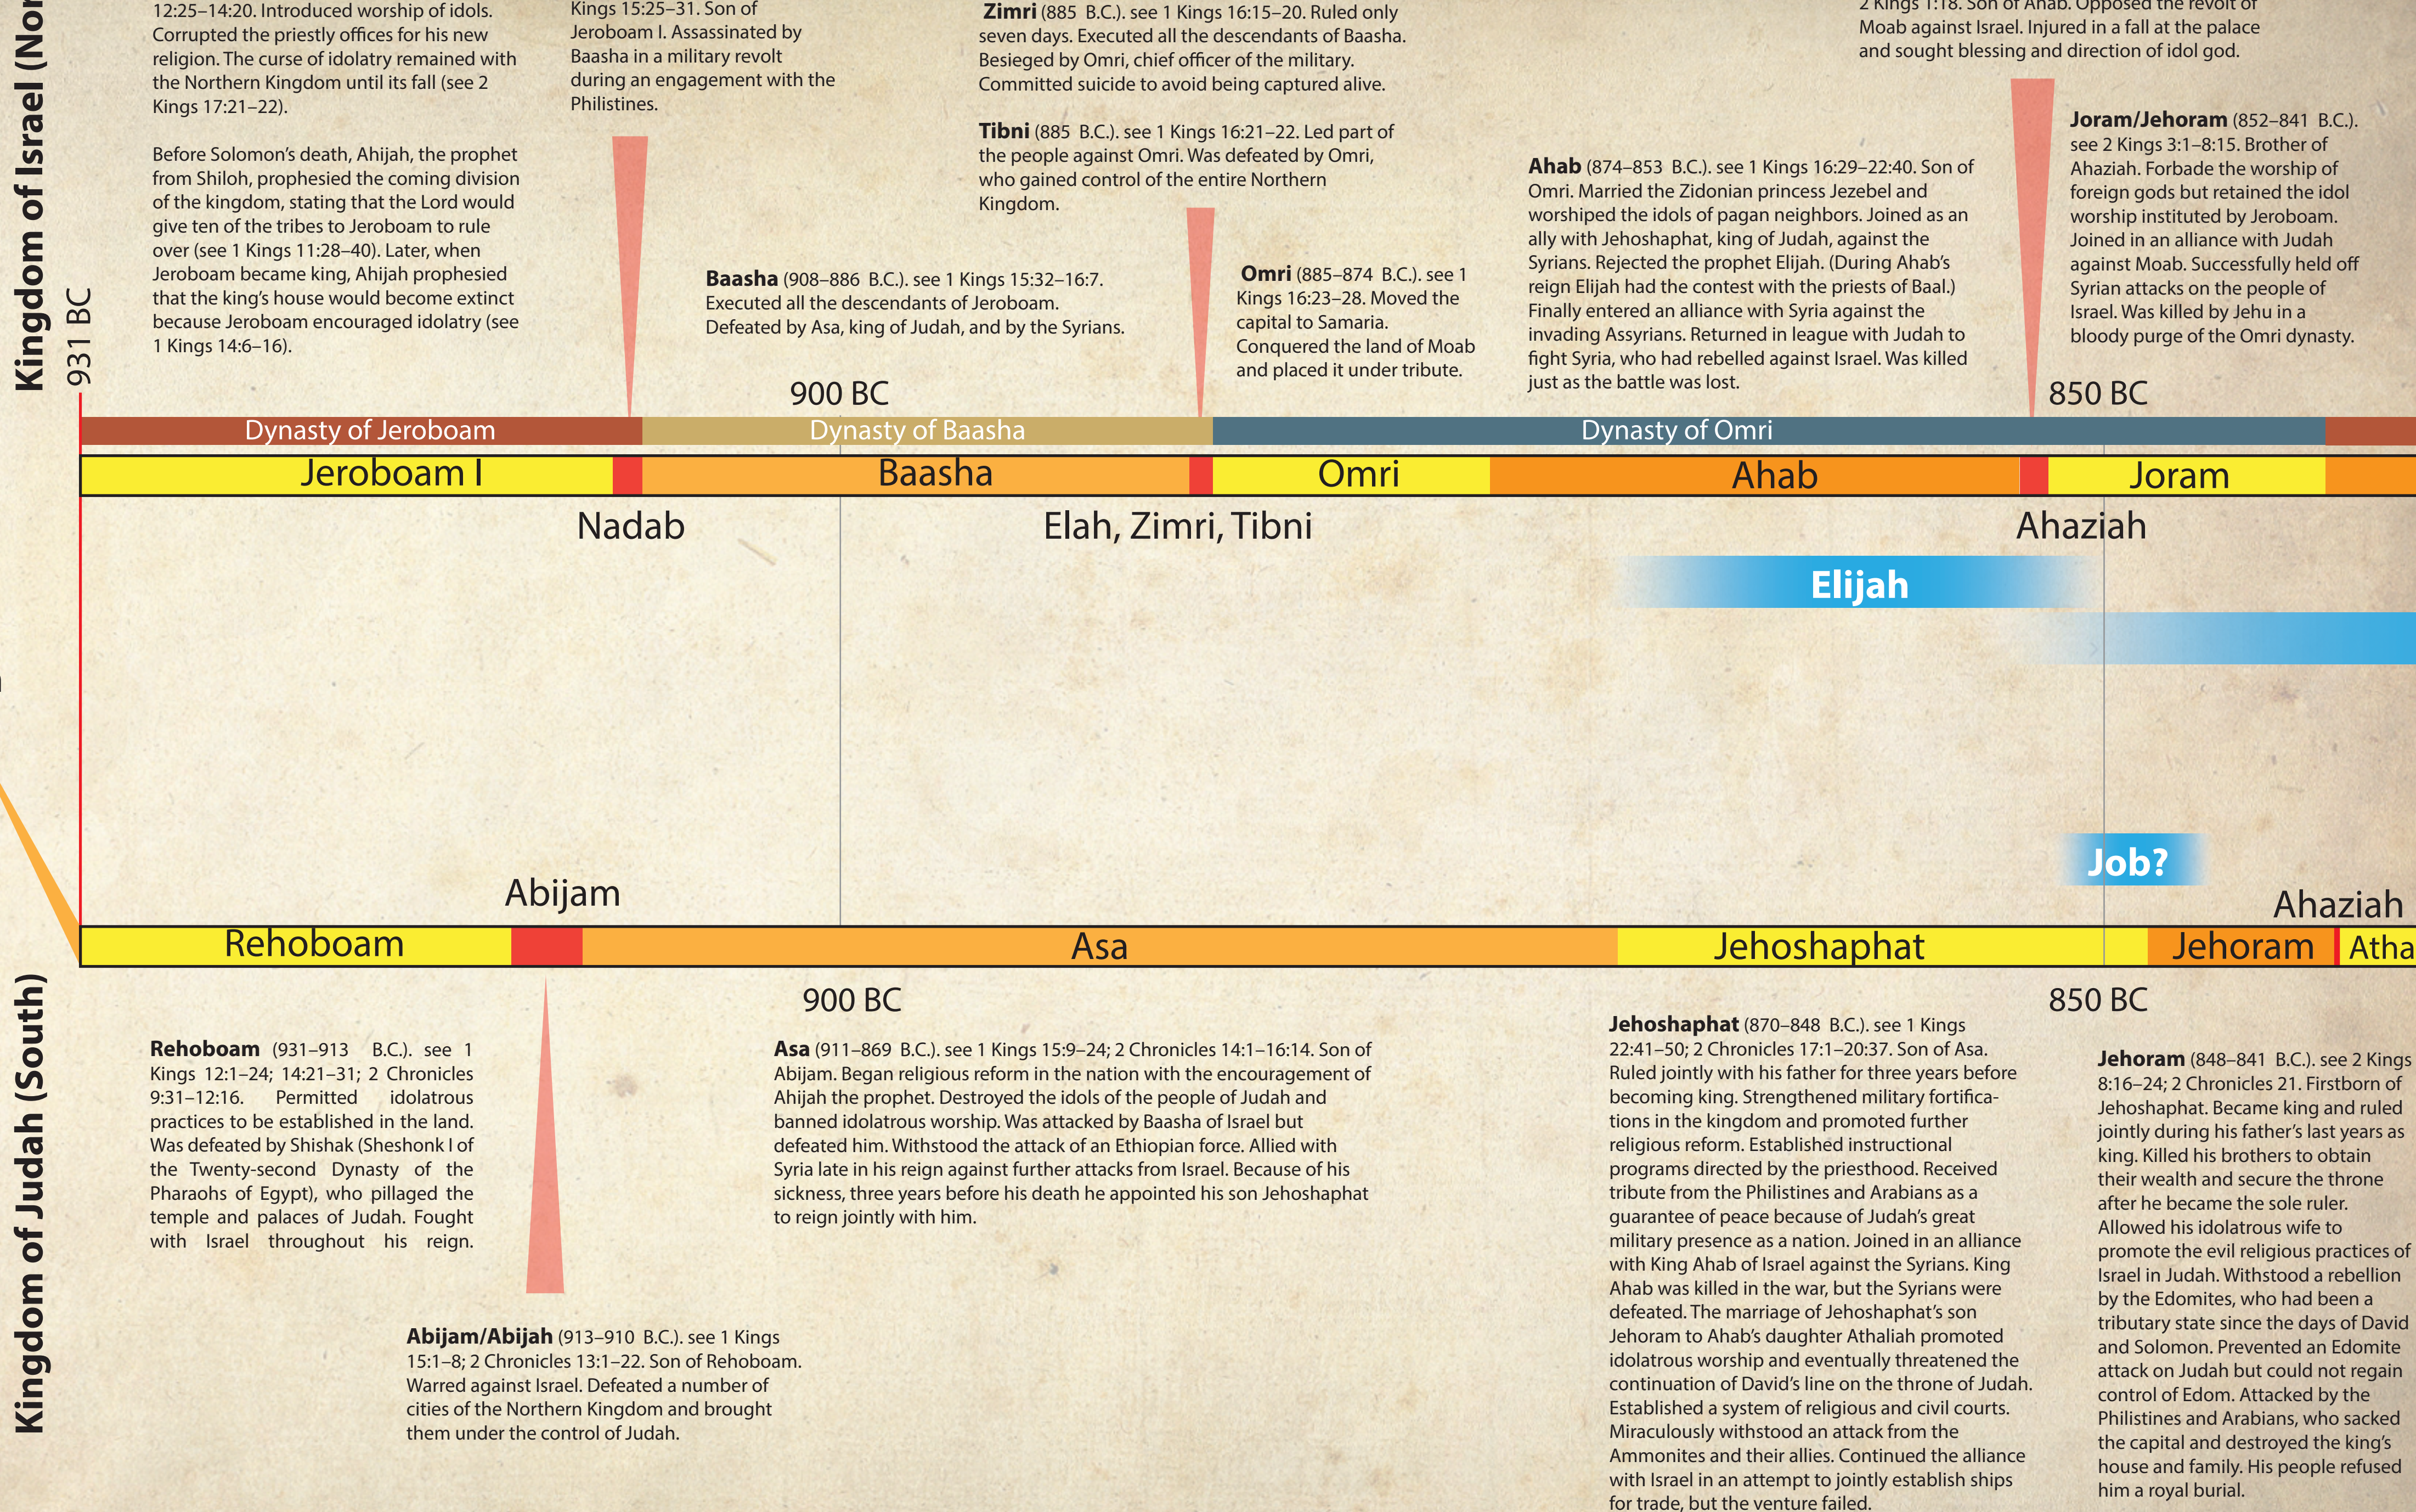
Kingdom of Israel (Nor

12:25–14:20. Introduced worship of idols. Corrupted the priestly offices for his new religion. The curse of idolatry remained with the Northern Kingdom until its fall (see 2 Kings 17:21–22).

Before Solomon's death, Ahijah, the prophet from Shiloh, prophesied the coming division of the kingdom, stating that the Lord would give ten of the tribes to Jeroboam to rule over (see 1 Kings 11:28–40). Later, when Jeroboam became king, Ahijah prophesied that the king's house would become extinct because Jeroboam encouraged idolatry (see 1 Kings 14:6–16).

Kings 15:25–31. Son of Jeroboam I. Assassinated by Baasha in a military revolt during an engagement with the Philistines.

Zimri (885 B.C.). see 1 Kings 16:15–20. Ruled only seven days. Executed all the descendants of Baasha. Besieged by Omri, chief officer of the military. Committed suicide to avoid being captured alive.

Tibni (885 B.C.). see 1 Kings 16:21–22. Led part of the people against Omri. Was defeated by Omri, who gained control of the entire Northern Kingdom.

Baasha (908–886 B.C.). see 1 Kings 15:32–16:7. Executed all the descendants of Jeroboam. Defeated by Asa, king of Judah, and by the Syrians.

Omri (885–874 B.C.). see 1 Kings 16:23–28. Moved the capital to Samaria. Conquered the land of Moab and placed it under tribute.

Ahab (874–853 B.C.). see 1 Kings 16:29–22:40. Son of Omri. Married the Zidonian princess Jezebel and worshiped the idols of pagan neighbors. Joined as an ally with Jehoshaphat, king of Judah, against the Syrians. Rejected the prophet Elijah. (During Ahab's reign Elijah had the contest with the priests of Baal.) Finally entered an alliance with Syria against the invading Assyrians. Returned in league with Judah to fight Syria, who had rebelled against Israel. Was killed just as the battle was lost.

2 Kings 1:18. Son of Ahab. Opposed the revolt of Moab against Israel. Injured in a fall at the palace and sought blessing and direction of idol god.

Joram/Jehoram (852–841 B.C.). see 2 Kings 3:1–8:15. Brother of Ahaziah. Forbade the worship of foreign gods but retained the idol worship instituted by Jeroboam. Joined in an alliance with Judah against Moab. Successfully held off Syrian attacks on the people of Israel. Was killed by Jehu in a bloody purge of the Omri dynasty.

931 BC
900 BC
850 BC

Dynasty of Jeroboam
Dynasty of Baasha
Dynasty of Omri

Jeroboam I
Baasha
Omri
Ahab
Joram

Nadab
Elah, Zimri, Tibni
Ahaziah

Elijah

Job?

Abijam
Ahaziah

Rehoboam
Asa
Jehoshaphat
Jehoram
Atha

900 BC
850 BC

Kingdom of Judah (South)

Rehoboam (931–913 B.C.). see 1 Kings 12:1–24; 14:21–31; 2 Chronicles 9:31–12:16. Permitted idolatrous practices to be established in the land. Was defeated by Shishak (Sheshonk I of the Twenty-second Dynasty of the Pharaohs of Egypt), who pillaged the temple and palaces of Judah. Fought with Israel throughout his reign.

Asa (911–869 B.C.). see 1 Kings 15:9–24; 2 Chronicles 14:1–16:14. Son of Abijam. Began religious reform in the nation with the encouragement of Ahijah the prophet. Destroyed the idols of the people of Judah and banned idolatrous worship. Was attacked by Baasha of Israel but defeated him. Withstood the attack of an Ethiopian force. Allied with Syria late in his reign against further attacks from Israel. Because of his sickness, three years before his death he appointed his son Jehoshaphat to reign jointly with him.

Abijam/Abijah (913–910 B.C.). see 1 Kings 15:1–8; 2 Chronicles 13:1–22. Son of Rehoboam. Warred against Israel. Defeated a number of cities of the Northern Kingdom and brought them under the control of Judah.

Jehoshaphat (870–848 B.C.). see 1 Kings 22:41–50; 2 Chronicles 17:1–20:37. Son of Asa. Ruled jointly with his father for three years before becoming king. Strengthened military fortifications in the kingdom and promoted further religious reform. Established instructional programs directed by the priesthood. Received tribute from the Philistines and Arabians as a guarantee of peace because of Judah's great military presence as a nation. Joined in an alliance with King Ahab of Israel against the Syrians. King Ahab was killed in the war, but the Syrians were defeated. The marriage of Jehoshaphat's son Jehoram to Ahab's daughter Athaliah promoted idolatrous worship and eventually threatened the continuation of David's line on the throne of Judah. Established a system of religious and civil courts. Miraculously withstood an attack from the Ammonites and their allies. Continued the alliance with Israel in an attempt to jointly establish ships for trade, but the venture failed.

Jehoram (848–841 B.C.). see 2 Kings 8:16–24; 2 Chronicles 21. Firstborn of Jehoshaphat. Became king and ruled jointly during his father's last years as king. Killed his brothers to obtain their wealth and secure the throne after he became the sole ruler. Allowed his idolatrous wife to promote the evil religious practices of Israel in Judah. Withstood a rebellion by the Edomites, who had been a tributary state since the days of David and Solomon. Prevented an Edomite attack on Judah but could not regain control of Edom. Attacked by the Philistines and Arabians, who sacked the capital and destroyed the king's house and family. His people refused him a royal burial.